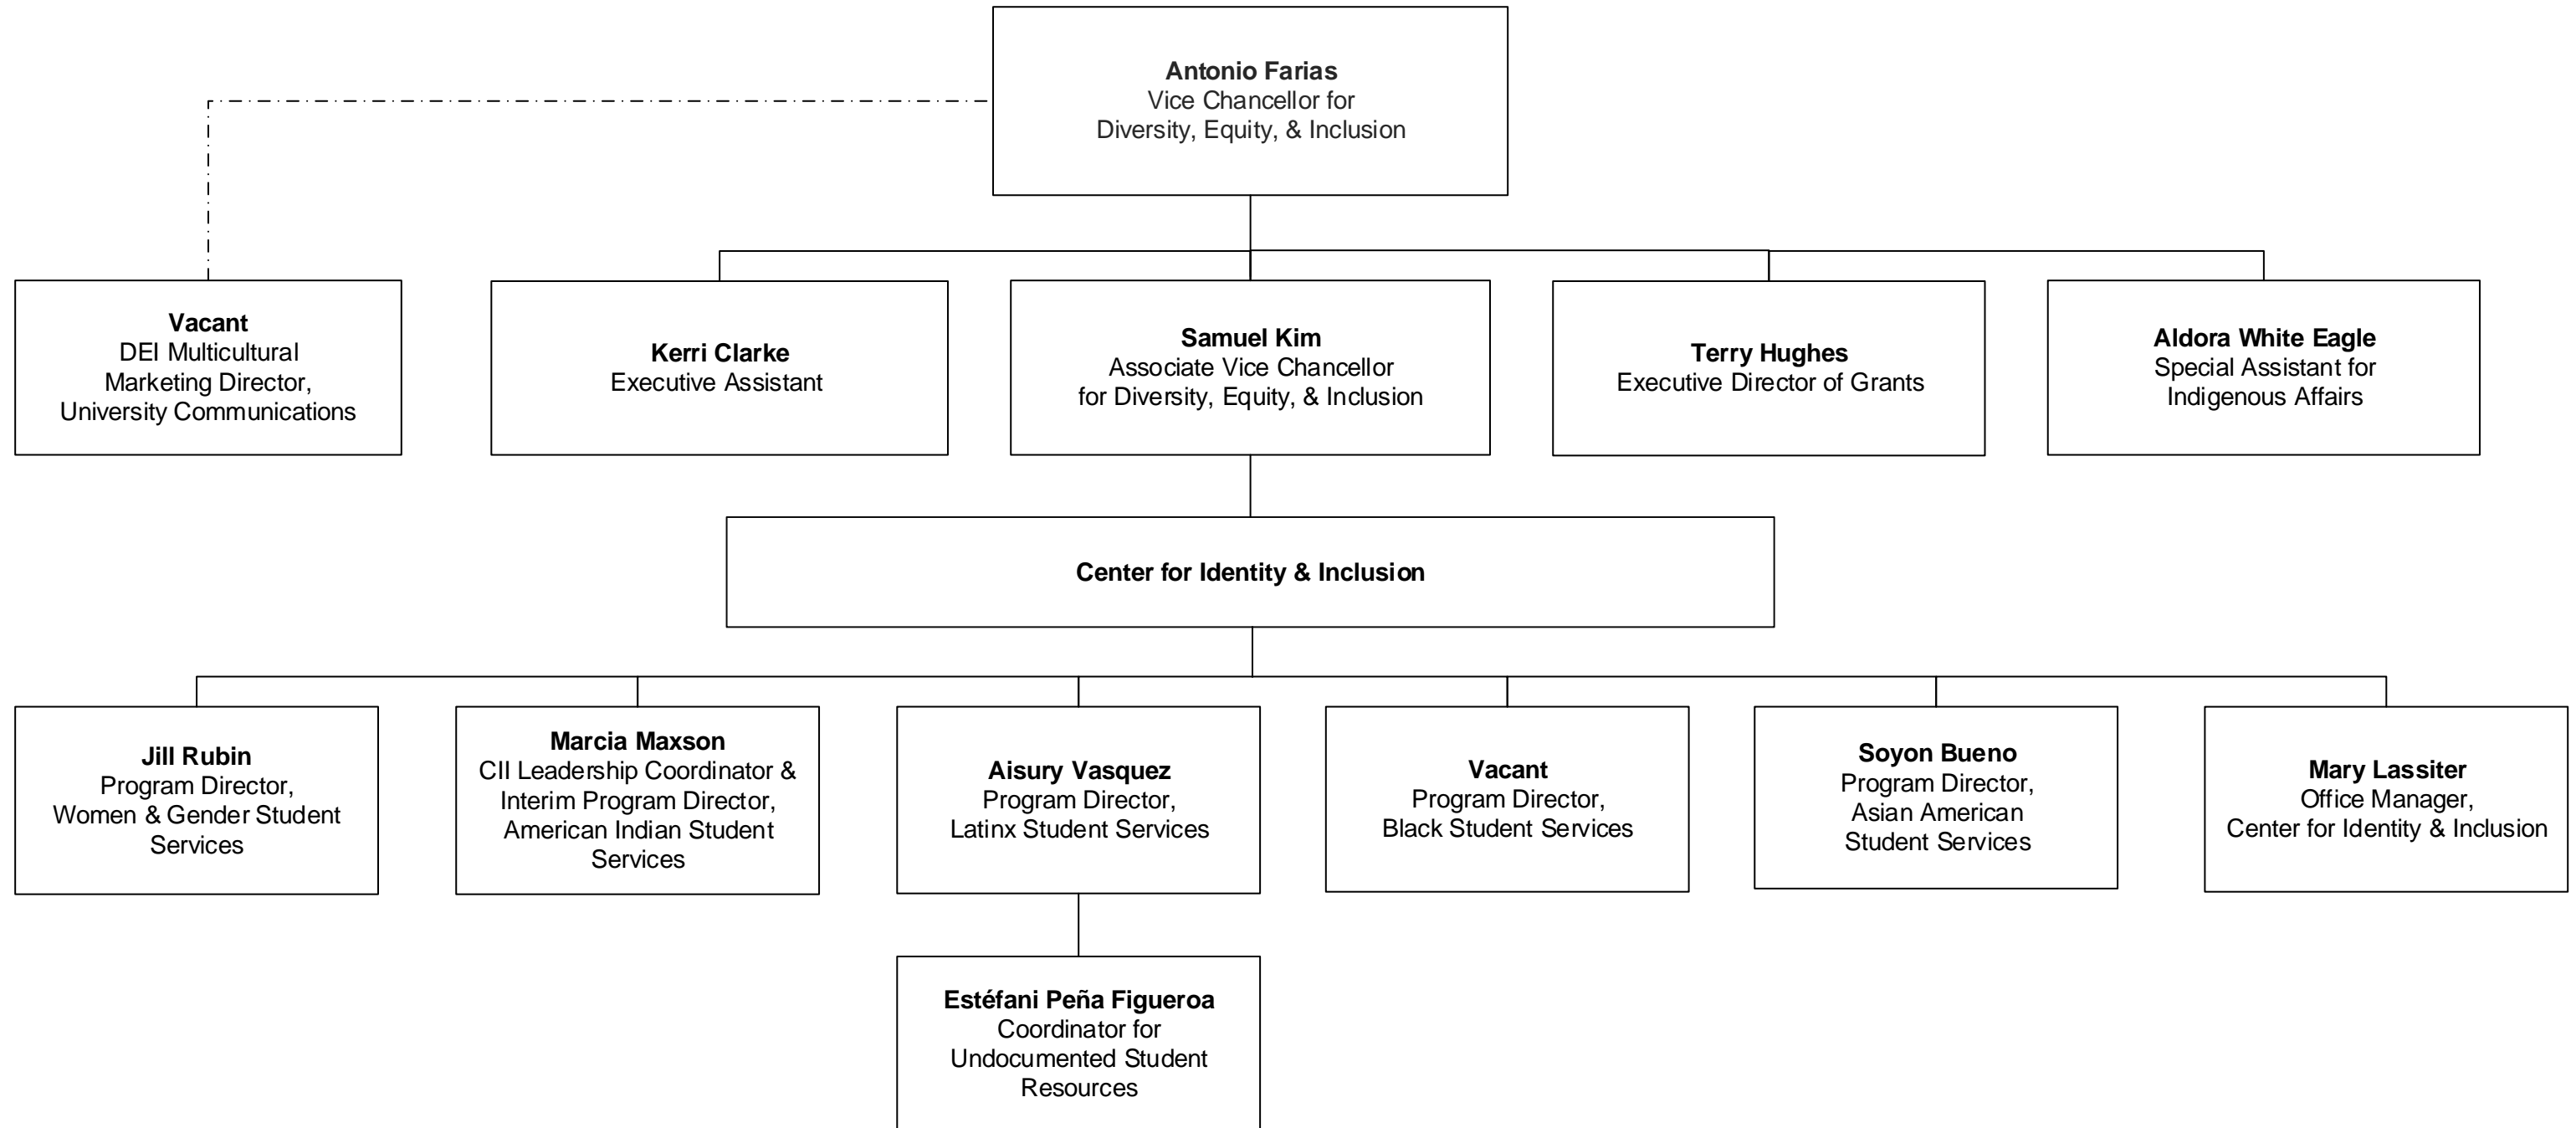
Antonio Farias
Vice Chancellor for
Diversity, Equity, & Inclusion

Vacant
DEI Multicultural Marketing Director, University Communications

Kerri Clarke
Executive Assistant

Samuel Kim
Associate Vice Chancellor for Diversity, Equity, & Inclusion

Terry Hughes
Executive Director of Grants

Aldora White Eagle
Special Assistant for Indigenous Affairs

Center for Identity & Inclusion

Jill Rubin
Program Director, Women & Gender Student Services

Marcia Maxson
CII Leadership Coordinator & Interim Program Director, American Indian Student Services

Aisury Vasquez
Program Director, Latinx Student Services

Vacant
Program Director, Black Student Services

Soyon Bueno
Program Director, Asian American Student Services

Mary Lassiter
Office Manager, Center for Identity & Inclusion

Estéfani Peña Figueroa
Coordinator for Undocumented Student Resources